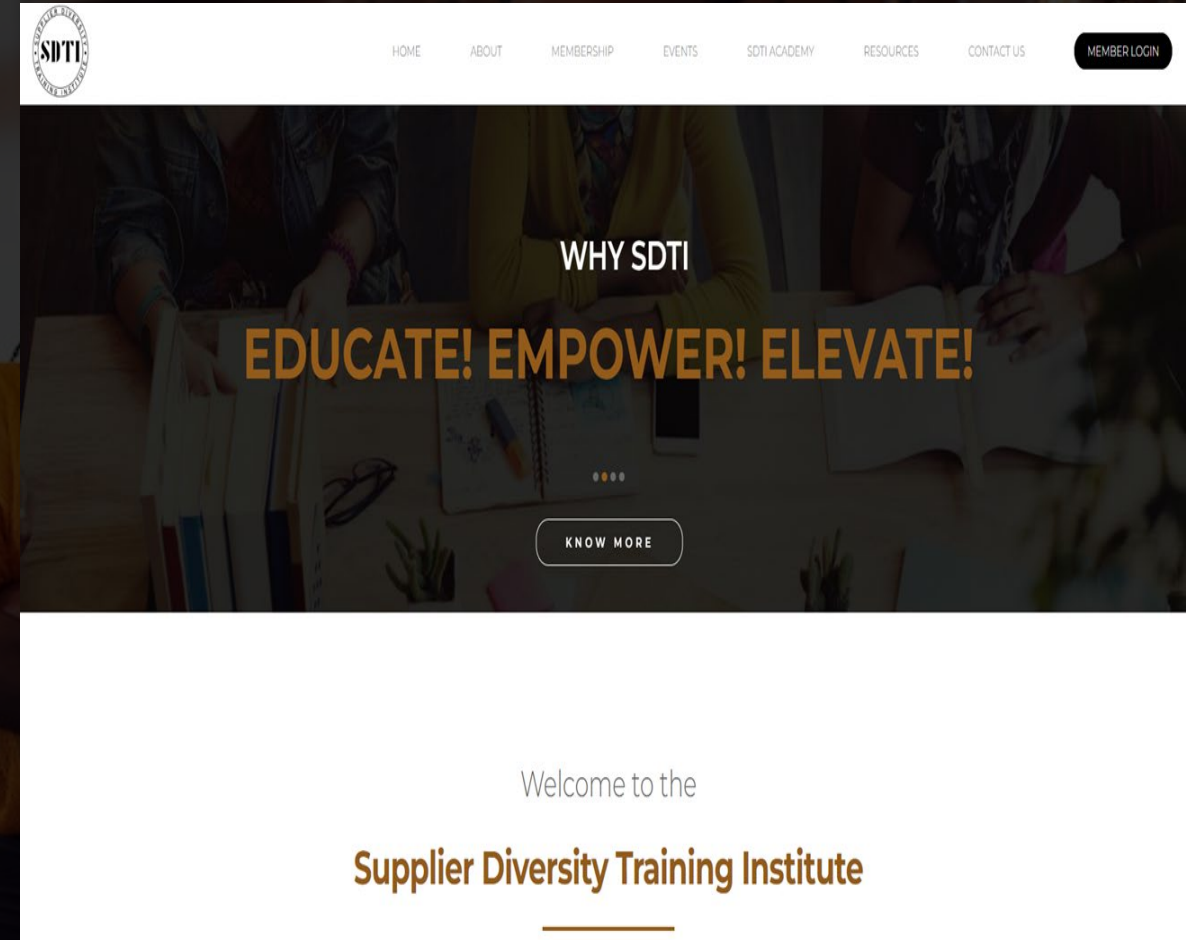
SUPPLIER DIVERSITY
SDTI
TRAINING INSTITUTE

HOME ABOUT MEMBERSHIP EVENTS SDTI ACADEMY RESOURCES CONTACT US MEMBER LOGIN

WHY SDTI

EDUCATE! EMPOWER! ELEVATE!

KNOW MORE

Welcome to the

Supplier Diversity Training Institute